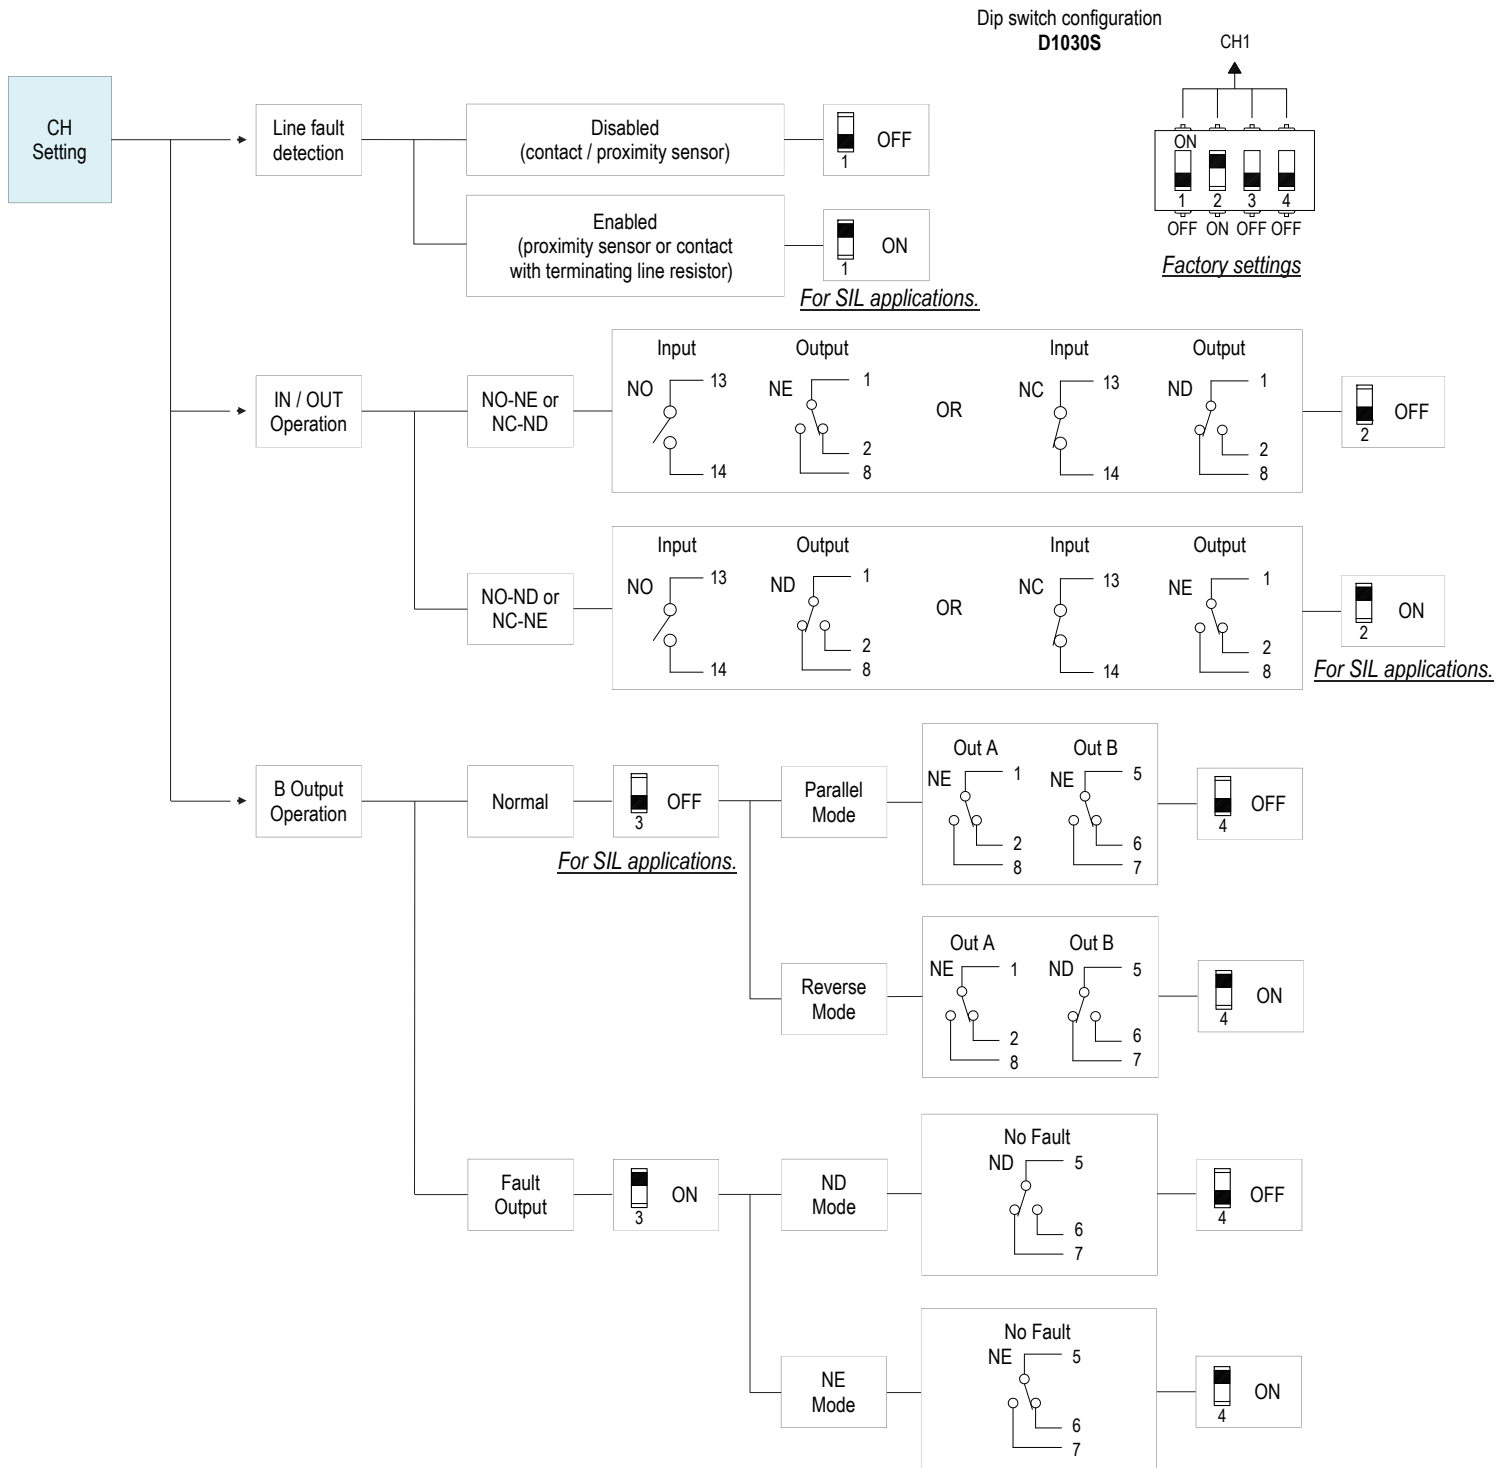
Dip switch configuration
**D1030S**

CH1

ON
1 2 3 4
OFF ON OFF OFF

Factory settings

CH Setting

Line fault detection

Disabled (contact / proximity sensor)

1 OFF

Enabled (proximity sensor or contact with terminating line resistor)

1 ON

For SIL applications.

IN / OUT Operation

NO-NE or NC-ND

Input
NO 13 14

Output
NE 1 2 8

OR

Input
NC 13 14

Output
ND 1 2 8

2 OFF

NO-ND or NC-NE

Input
NO 13 14

Output
ND 1 2 8

OR

Input
NC 13 14

Output
NE 1 2 8

2 ON

For SIL applications.

B Output Operation

Normal

3 OFF

For SIL applications.

Parallel Mode

Out A
NE 1 2 8

Out B
NE 5 6 7

4 OFF

Reverse Mode

Out A
NE 1 2 8

Out B
ND 5 6 7

4 ON

Fault Output

3 ON

ND Mode

No Fault
ND 5 6 7

4 OFF

NE Mode

No Fault
NE 5 6 7

4 ON